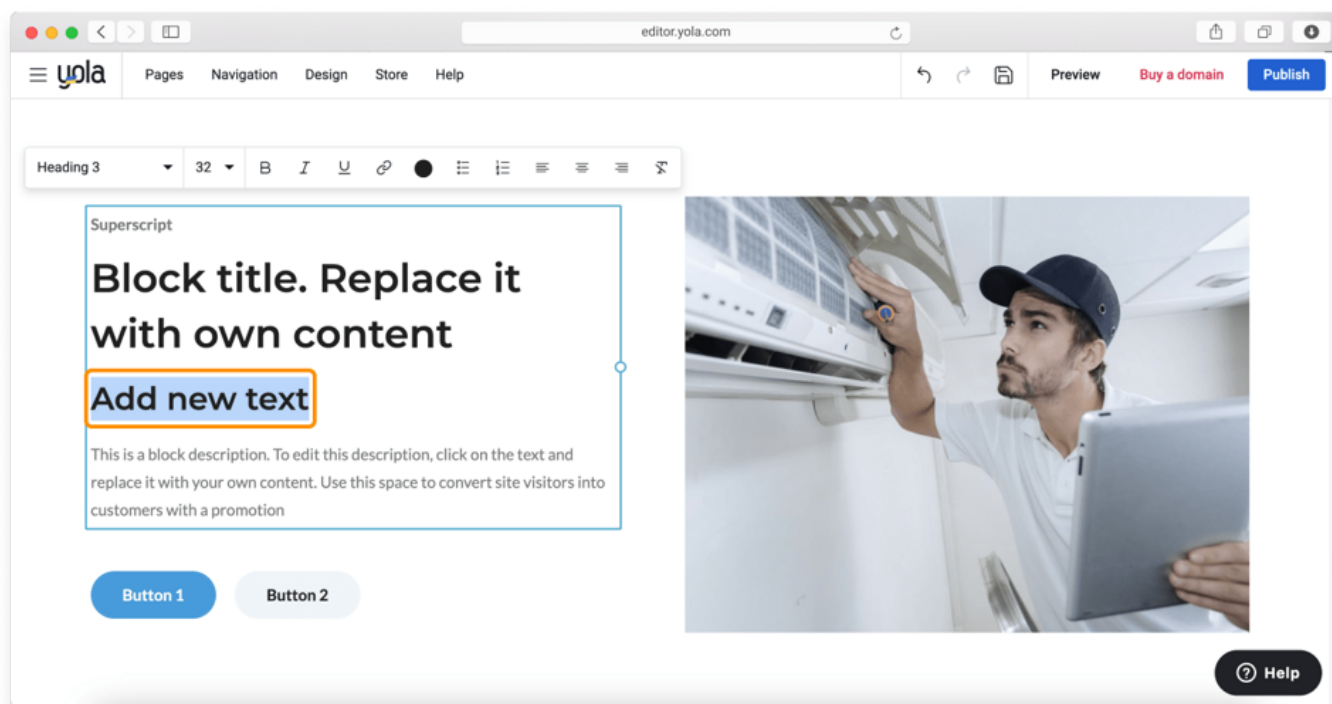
editor.yola.com

yola Pages Navigation Design Store Help

Preview Buy a domain Publish

Heading 3 32

Superscript

Block title. Replace it with own content

Add new text

This is a block description. To edit this description, click on the text and replace it with your own content. Use this space to convert site visitors into customers with a promotion

Button 1 Button 2

Help